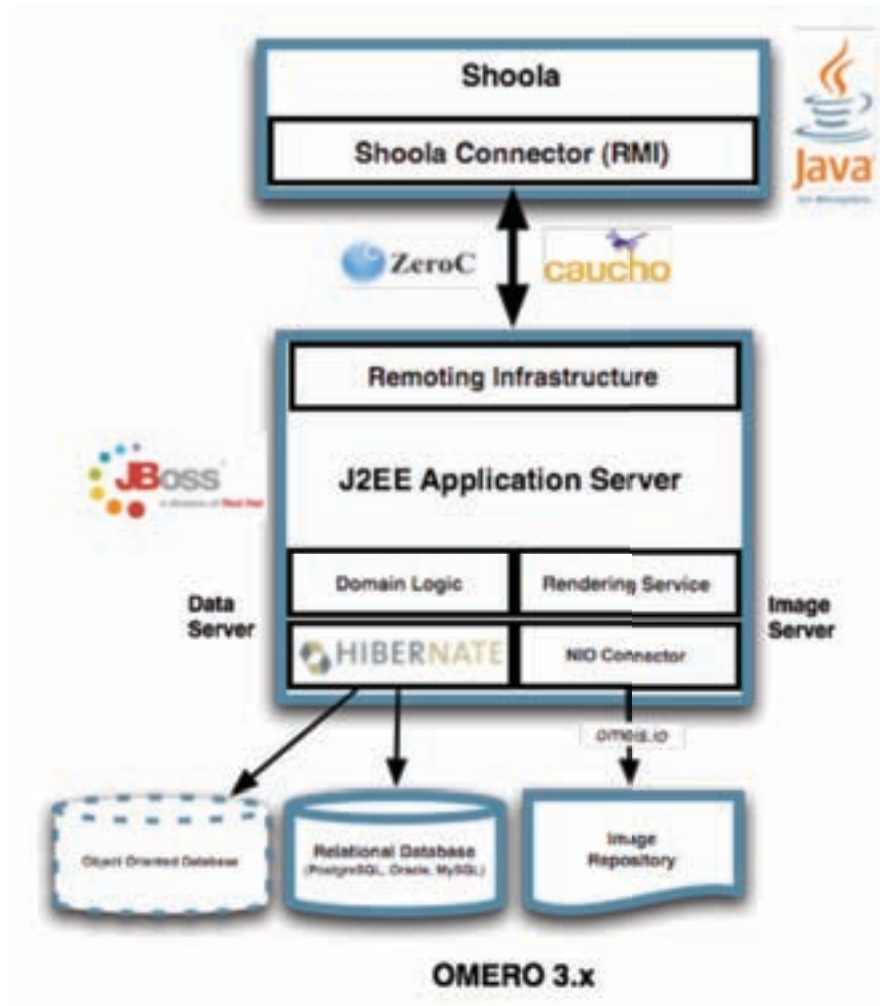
Shoola

Shoola Connector (RMI)

Java

ZeroC

caucho

Remoting Infrastructure

JBoss
a division of Red Hat

J2EE Application Server

Domain Logic

Rendering Service

Data Server

Image Server

HIBERNATE

NIO Connector

omeis.io

Object Oriented Database

Relational Database
(PostgreSQL, Oracle, MySQL)

Image Repository

OMERO 3.x